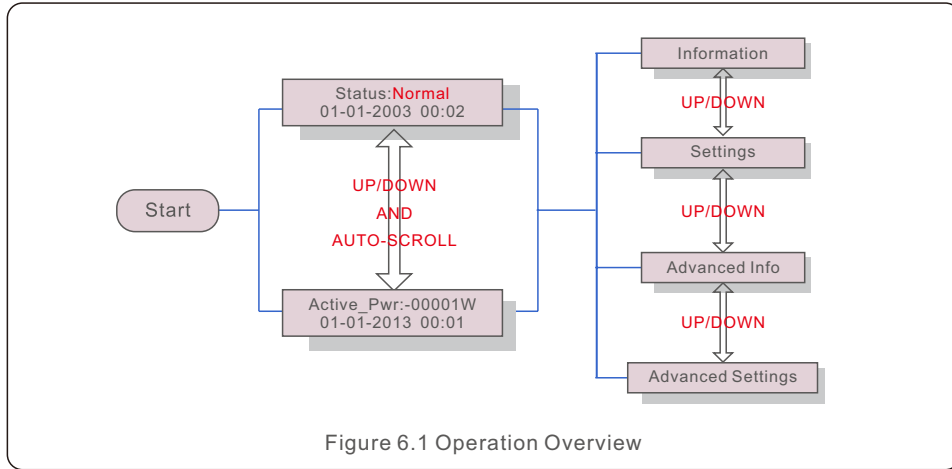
Start

Status:Normal
01-01-2003 00:02

UP/DOWN
AND
AUTO-SCROLL

Active_Pwr:-00001W
01-01-2013 00:01

Information

UP/DOWN

Settings

UP/DOWN

Advanced Info

UP/DOWN

Advanced Settings

Figure 6.1 Operation Overview